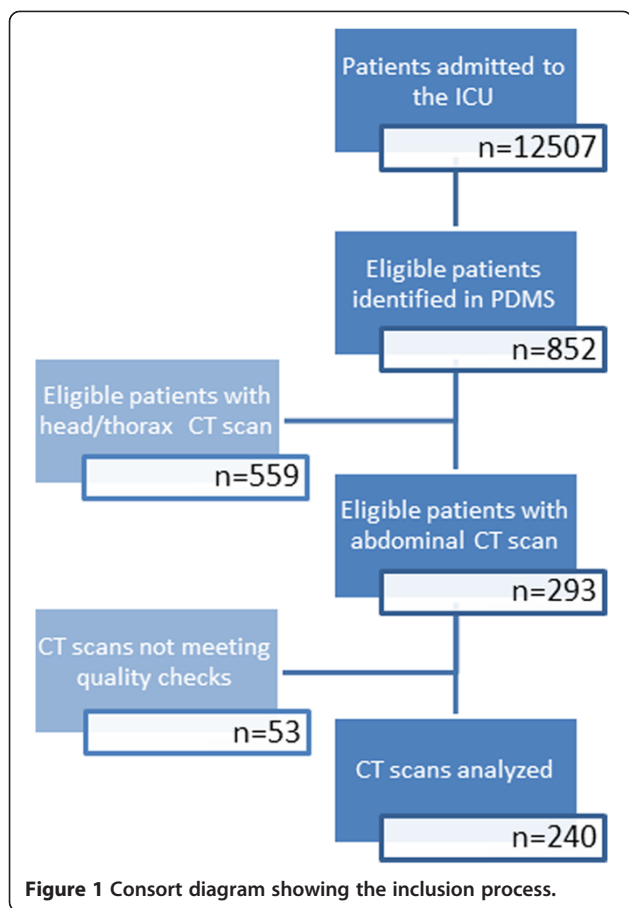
Patients admitted to the ICU
n=12507

Eligible patients identified in PDMS
n=852

Eligible patients with head/thorax CT scan
n=559

Eligible patients with abdominal CT scan
n=293

CT scans not meeting quality checks
n=53

CT scans analyzed
n=240

Figure 1 Consort diagram showing the inclusion process.